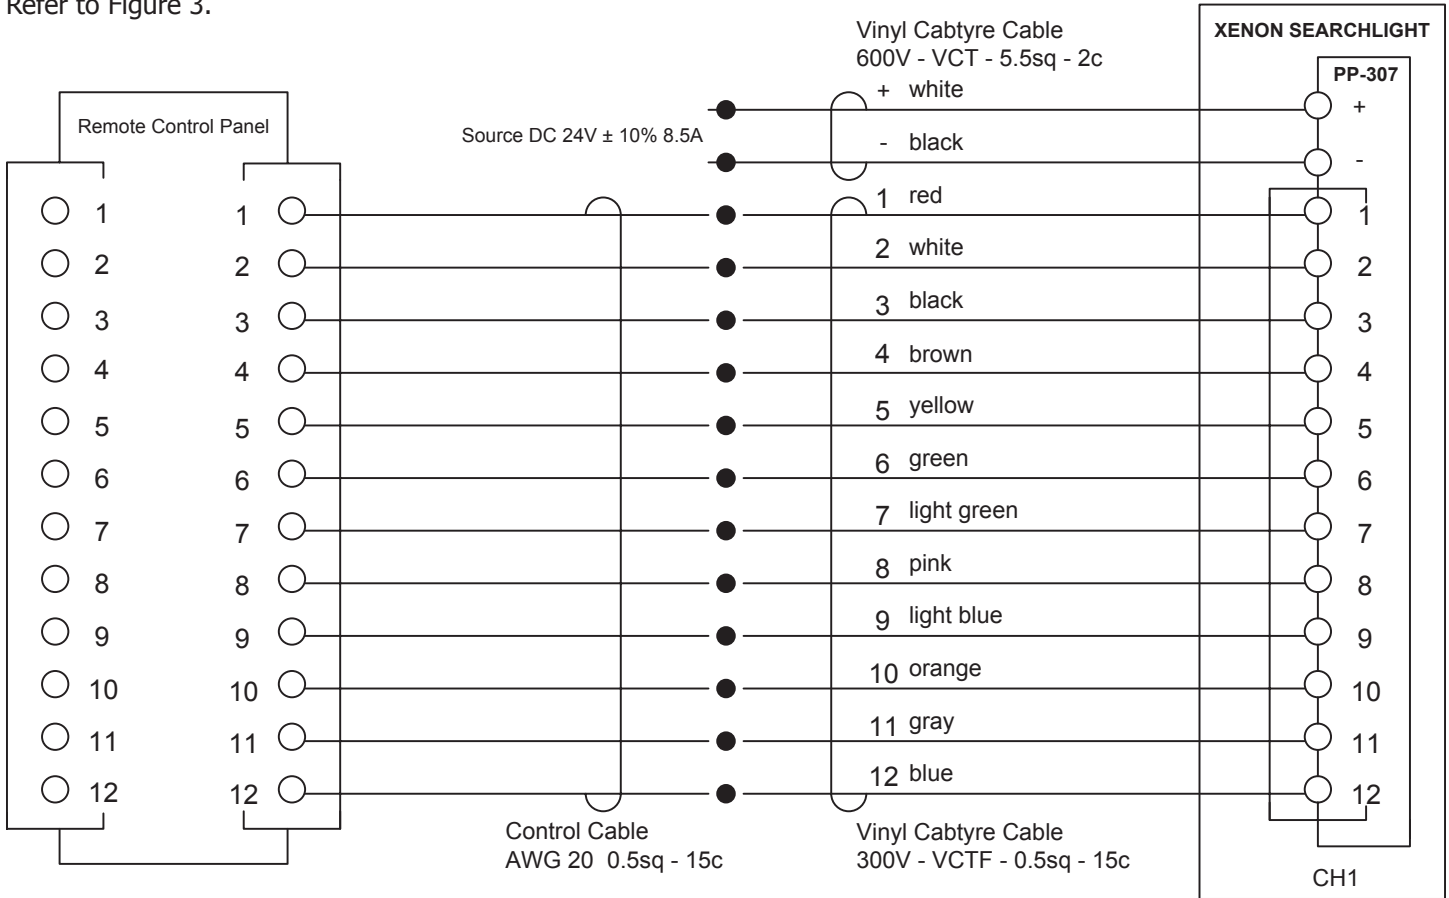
Refer to Figure 3.

Vinyl Cabtyre Cable
600V - VCT - 5.5sq - 2c

XENON SEARCHLIGHT

PP-307

Remote Control Panel

Source DC 24V ± 10% 8.5A

+ white
- black
1 red
2 white
3 black
4 brown
5 yellow
6 green
7 light green
8 pink
9 light blue
10 orange
11 gray
12 blue

+
-

1 2 3 4 5 6 7 8 9 10 11 12

1 2 3 4 5 6 7 8 9 10 11 12

1 2 3 4 5 6 7 8 9 10 11 12

Control Cable
AWG 20 0.5sq - 15c

Vinyl Cabtyre Cable
300V - VCTF - 0.5sq - 15c

CH1